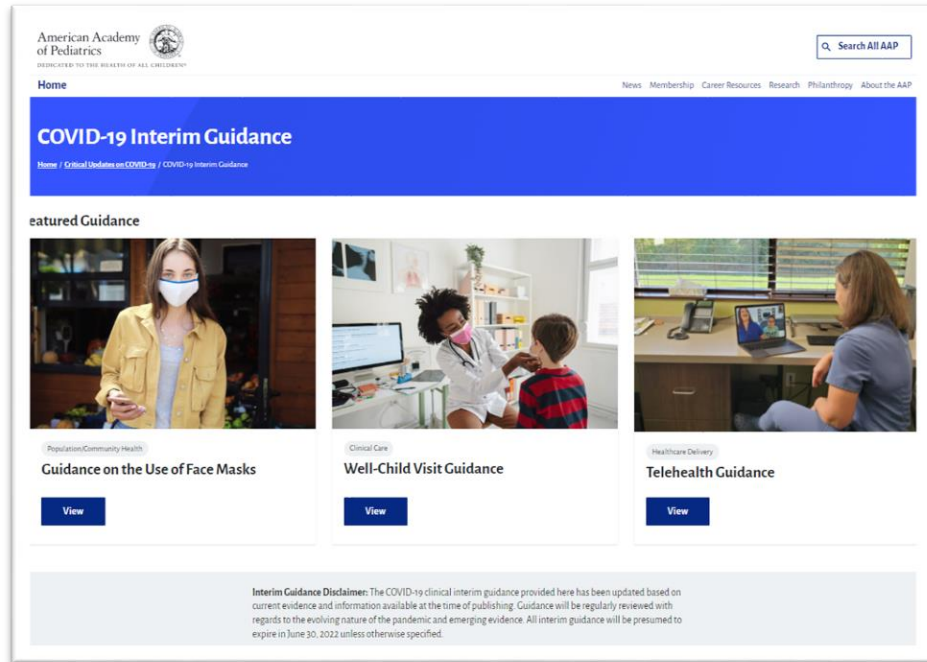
American Academy of Pediatrics
DEDICATED TO THE HEALTH OF ALL CHILDREN®

Search All AAP

Home

News Membership Career Resources Research Philanthropy About the AAP

COVID-19 Interim Guidance

Home / Critical Updates on COVID-19 / COVID-19 Interim Guidance

eatured Guidance

Population/Community Health
Guidance on the Use of Face Masks
View

Clinical Care
Well-Child Visit Guidance
View

Healthcare Delivery
Telehealth Guidance
View

Interim Guidance Disclaimer: The COVID-19 clinical interim guidance provided here has been updated based on current evidence and information available at the time of publishing. Guidance will be regularly reviewed with regards to the evolving nature of the pandemic and emerging evidence. All interim guidance will be presumed to expire in June 30, 2022 unless otherwise specified.